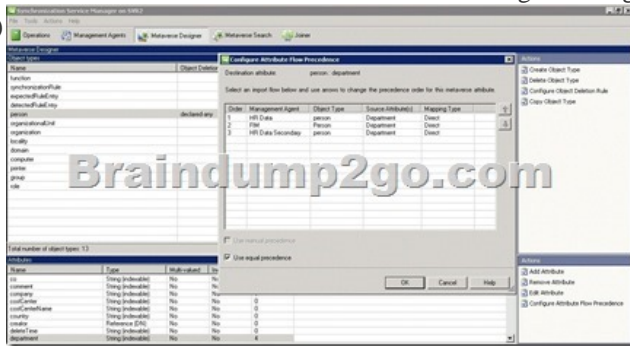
Synchronization Service Manager on KAN2
File Tools Actions Help
Operations Management Agents Metaverse Designer Metaverse Search Joiner
Metaverse Designer
Object types
| Name | Object Deletion |
|---|---|
| function | |
| synchronizationRule | |
| expectedRuleEntry | |
| detectedRuleEntry | |
| person | declared any |
| organizationalUnit | |
| organization | |
| locality | |
| domain | |
| computer | |
| printer | |
| group | |
| role | |

Total number of object types: 13
Attributes
| Name | Type | Multi-valued | In |
|---|---|---|---|
| cn | String (indexable) | No | No |
| comment | String (indexable) | No | No |
| company | String (indexable) | No | No |
| costCenter | String (indexable) | No | No |
| costCenterName | String (indexable) | No | No |
| country | String (indexable) | No | No |
| creator | Reference (DN) | No | No |
| deleteTime | String (indexable) | No | No |
| department | String (indexable) | No | No |

Configure Attribute Flow Precedence
Destination attribute: person : department
Select an import flow below and use arrows to change the precedence order for this metaverse attribute.
| Order | Management Agent | Object Type | Source Attribute(s) | Mapping Type |
|---|---|---|---|---|
| 1 | HR Data | person | Department | Direct |
| 2 | FIM | Person | Department | Direct |
| 3 | HR Data Secondary | person | Department | Direct |

Use manual precedence
Use equal precedence
OK Cancel Help

Braindump2go.com

Actions
Create Object Type
Delete Object Type
Configure Object Deletion Rule
Copy Object Type

Actions
Add Attribute
Remove Attribute
Edit Attribute
Configure Attribute Flow Precedence